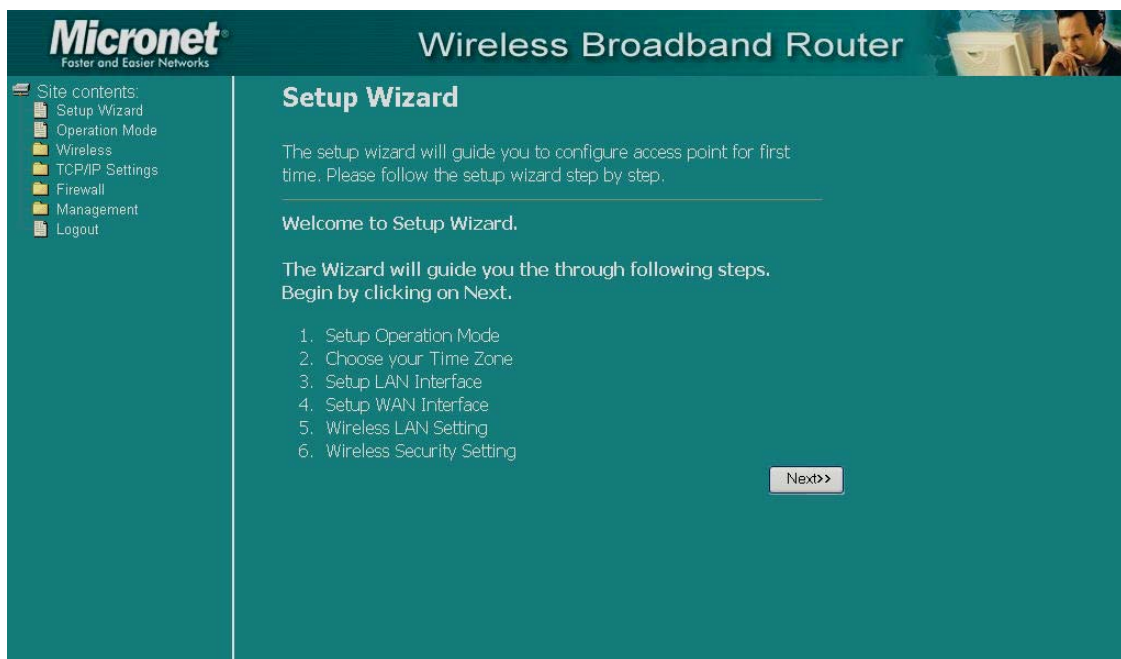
Micronet
Faster and Easier Networks

Wireless Broadband Router

Site contents:
Setup Wizard
Operation Mode
Wireless
TCP/IP Settings
Firewall
Management
Logout

Setup Wizard

The setup wizard will guide you to configure access point for first time. Please follow the setup wizard step by step.

Welcome to Setup Wizard.

The Wizard will guide you the through following steps. Begin by clicking on Next.

1. Setup Operation Mode
2. Choose your Time Zone
3. Setup LAN Interface
4. Setup WAN Interface
5. Wireless LAN Setting
6. Wireless Security Setting

Next>>